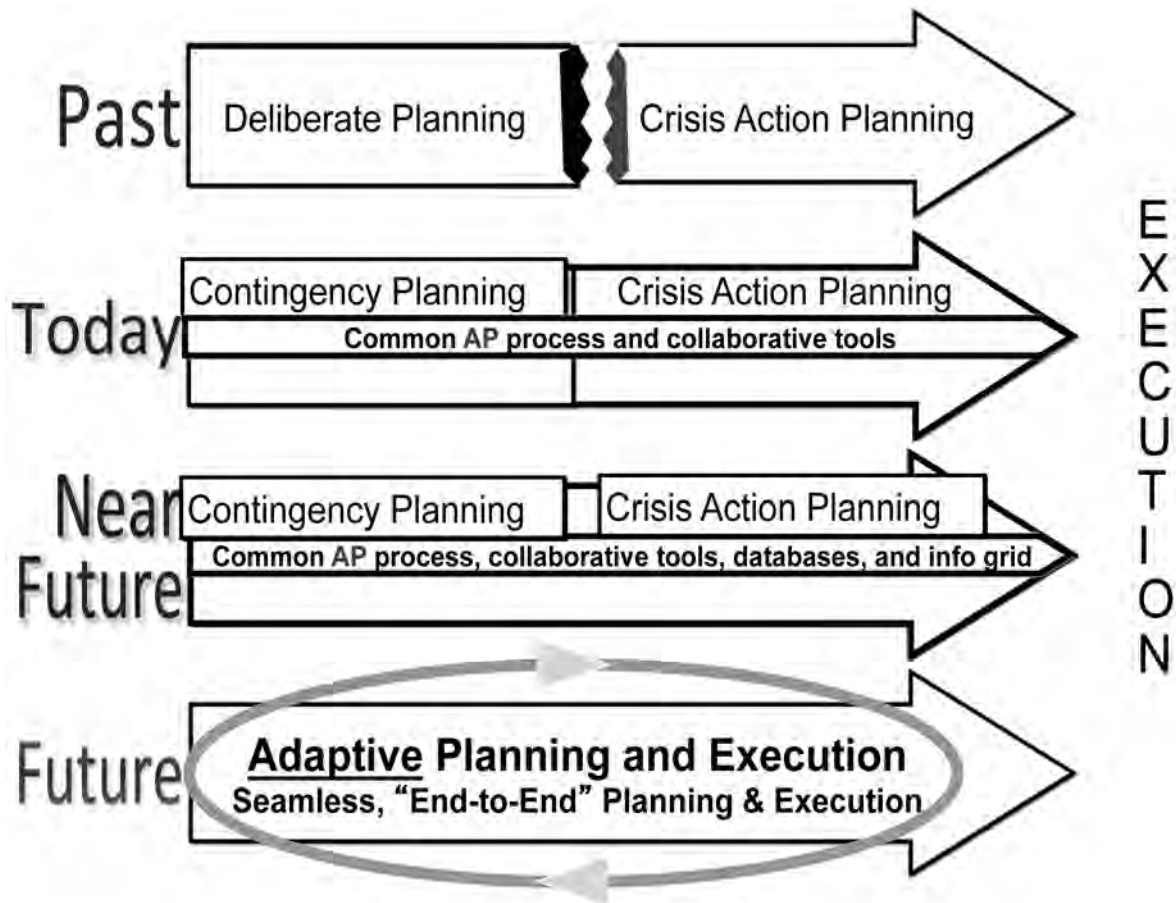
Past

Deliberate Planning

Crisis Action Planning

Today

Contingency Planning

Crisis Action Planning

Common AP process and collaborative tools

Near Future

Contingency Planning

Crisis Action Planning

Common AP process, collaborative tools, databases, and info grid

Future

Adaptive Planning and Execution

Seamless, "End-to-End" Planning & Execution

EXECUTION